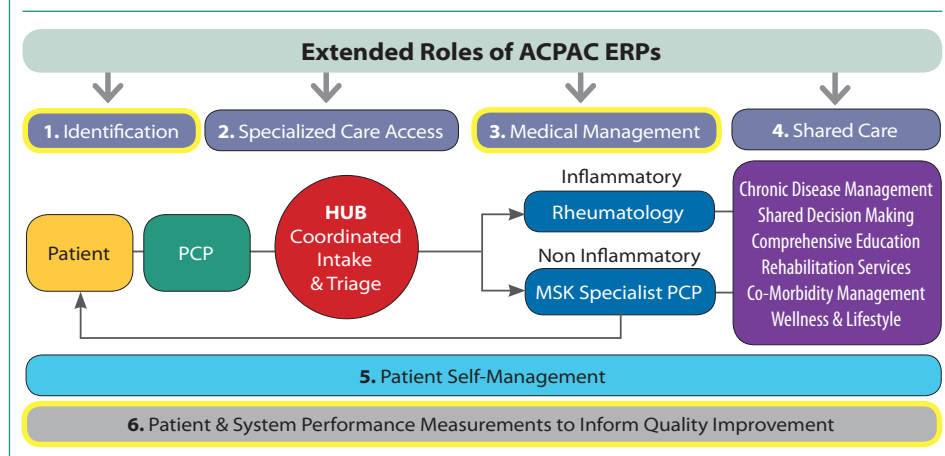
Extended Roles of ACPAC ERPs

1. Identification

2. Specialized Care Access

3. Medical Management

4. Shared Care

Patient

PCP

HUB
Coordinated Intake & Triage

Inflammatory

Rheumatology

Non Inflammatory

MSK Specialist PCP

Chronic Disease Management
Shared Decision Making
Comprehensive Education
Rehabilitation Services
Co-Morbidity Management
Wellness & Lifestyle

5. Patient Self-Management

6. Patient & System Performance Measurements to Inform Quality Improvement